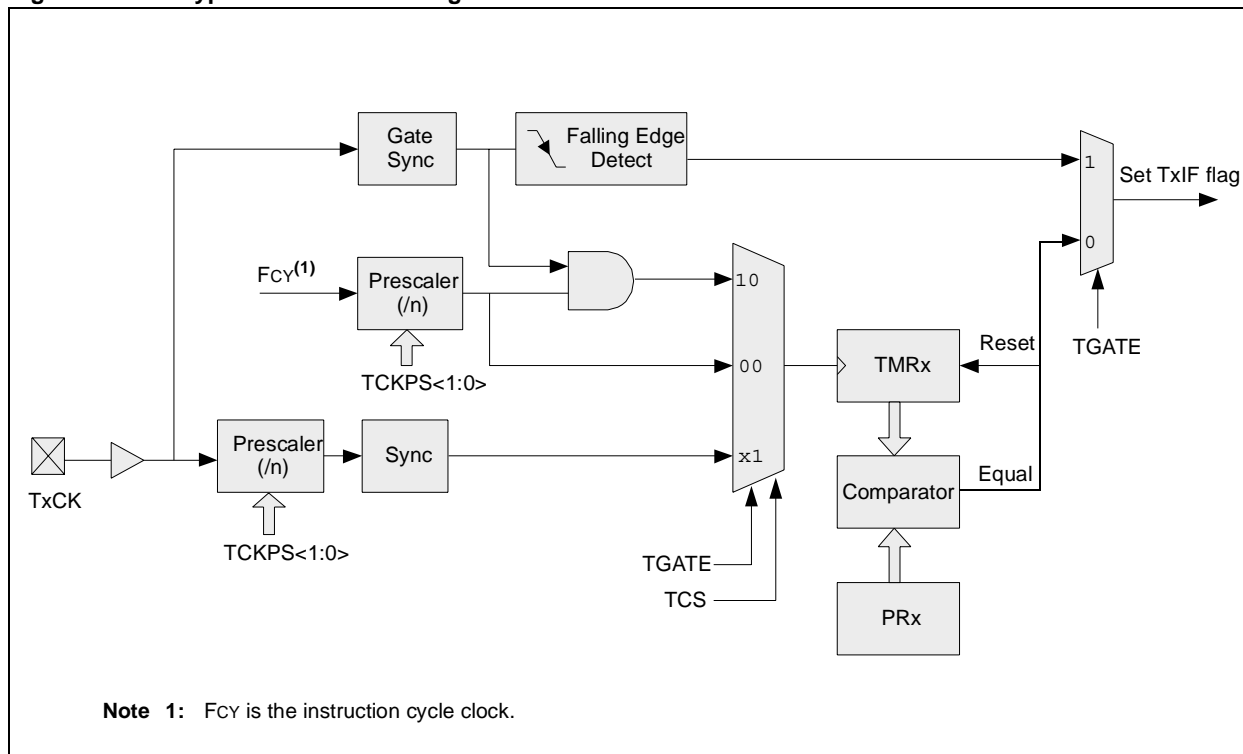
Gate Sync

Falling Edge Detect

1

Set TxIF flag

0

FCY$^{(1)}$

Prescaler (/n)

10

TCKPS<1:0>

00

TMRx

Reset

TGATE

Prescaler (/n)

Sync

x1

Comparator

Equal

TxCK

TCKPS<1:0>

TGATE

TCS

PRx

**Note 1:** FCY is the instruction cycle clock.